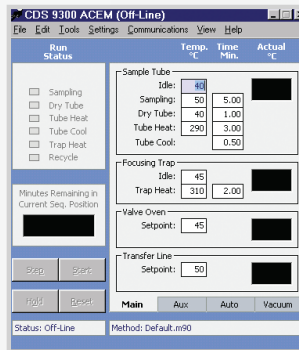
CDS 9300 ACEM (Off-Line)

File Edit Tools Settings Communications View Help

Run Status

Sampling
Dry Tube
Tube Heat
Tube Cool
Trap Heat
Recycle

Minutes Remaining in Current Seq. Position

Step Start

Hold Reset

Status: Off-Line

Temp. °C | Time Min. | Actual °C

Sample Tube

| | Temp. °C | Time Min. |
|---|---|---|
| Idle: | 40 | |
| Sampling: | 50 | 5.00 |
| Dry Tube: | 40 | 1.00 |
| Tube Heat: | 290 | 3.00 |
| Tube Cool: | | 0.50 |

Focusing Trap

| | Temp. °C | Time Min. |
|---|---|---|
| Idle: | 45 | |
| Trap Heat: | 310 | 2.00 |

Valve Oven

Setpoint: 45

Transfer Line

Setpoint: 50

Main Aux Auto Vacuum

Method: Default.m90